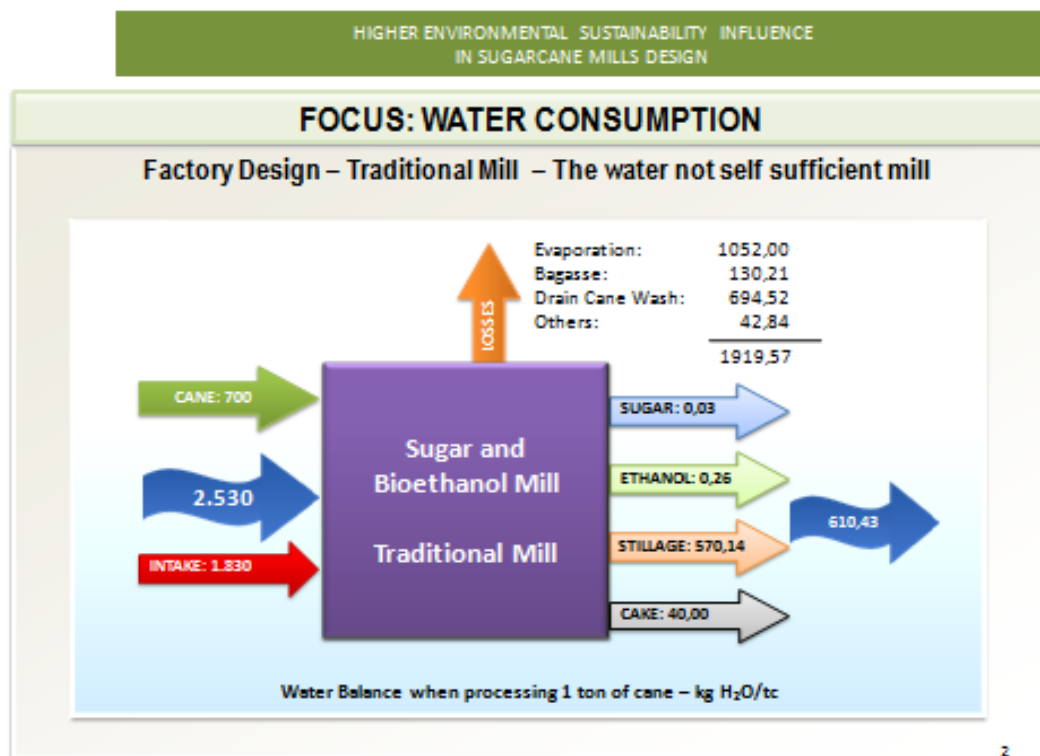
HIGHER ENVIRONMENTAL SUSTAINABILITY INFLUENCE
IN SUGARCANE MILLS DESIGN

FOCUS: WATER CONSUMPTION

Factory Design – Traditional Mill – The water not self sufficient mill

LOSSES

| | |
|---|---|
| Evaporation: | 1052,00 |
| Bagasse: | 130,21 |
| Drain Cane Wash: | 694,52 |
| Others: | 42,84 |
| | 1919,57 |

CANE: 700

2.530

INTAKE: 1.830

Sugar and Bioethanol Mill

Traditional Mill

SUGAR: 0,03

ETHANOL: 0,26

STILLAGE: 570,14

CAKE: 40,00

610,43

Water Balance when processing 1 ton of cane – kg $H_2O$/tc

2